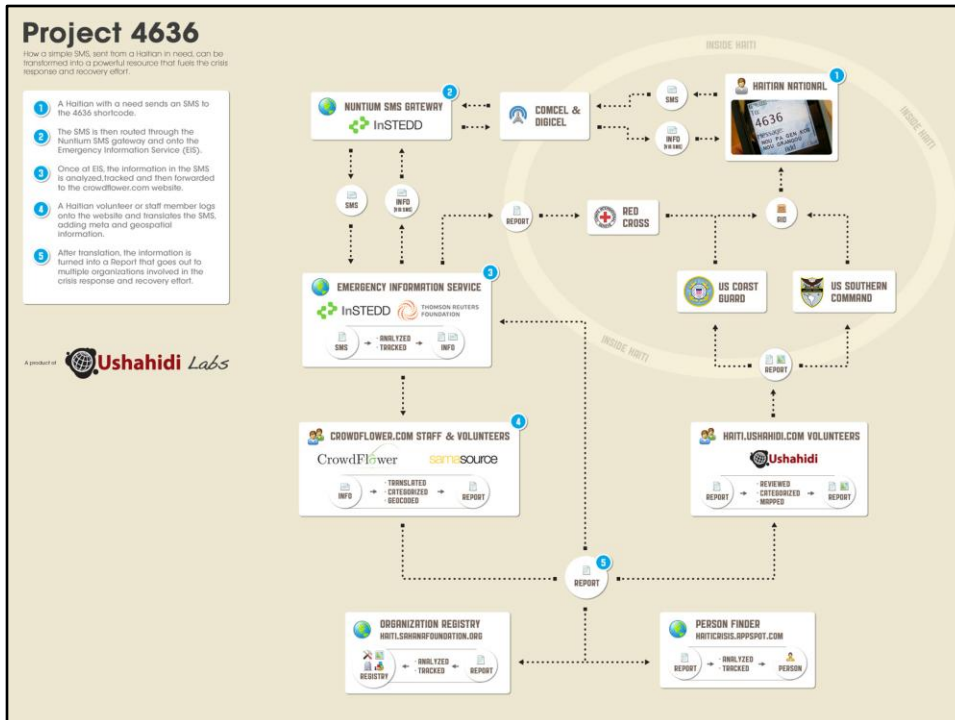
Project 4636

How a simple SMS, sent from a Haitian in need, can be transformed into a powerful resource that fuels the crisis response and recovery effort.

1 A Haitian with a need sends an SMS to the 4636 shortcode.

2 The SMS is then routed through the Nuntium SMS gateway and onto the Emergency Information Service (EIS).

3 Once at EIS, the information in the SMS is analyzed, tracked and then forwarded to the crowdflower.com website.

4 A Haitian volunteer or staff member logs onto the website and translates the SMS, adding meta and geospatial information.

5 After translation, the information is turned into a Report that goes out to multiple organizations involved in the crisis response and recovery effort.

A product of Ushahidi Labs

INSIDE HAITI

INSIDE HAITI

INSIDE HAITI

NUNTIUM SMS GATEWAY 2
InSTEDD

COMCEL & DIGICEL

SMS

INFO (in SMS)

HAITIAN NATIONAL 1
4636

SMS

INFO (in SMS)

REPORT

RED CROSS

AID

EMERGENCY INFORMATION SERVICE 3
InSTEDD THOMSON REUTERS FOUNDATION
SMS → · ANALYZED · TRACKED → INFO

US COAST GUARD

US SOUTHERN COMMAND

REPORT

CROWDFLOWER.COM STAFF & VOLUNTEERS 4
CrowdFlower samasource
INFO → · TRANSLATED · CATEGORIZED · GEOCODED → REPORT

HAITI.USHAHIDI.COM VOLUNTEERS
Ushahidi
REPORT → · REVIEWED · CATEGORIZED · MAPPED → REPORT

5
REPORT

ORGANIZATION REGISTRY
HAITI.SAHANAFOUNDATION.ORG
REGISTRY ← · ANALYZED · TRACKED ← REPORT

PERSON FINDER
HAITICRISIS.APPSPOT.COM
REPORT → · ANALYZED · TRACKED → PERSON